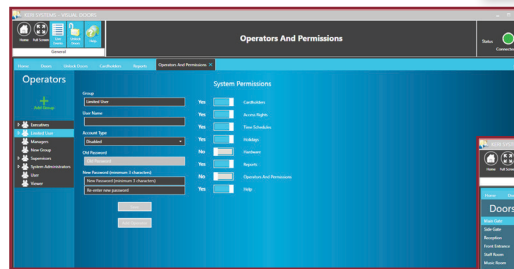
AXM SYSTEMS - VISUAL DOORS

Home Full Screen Edit Doors Unlock Doors Help

General

Operators And Permissions

Status

Connection

Home Doors Unlock Doors Cardholders Reports Operators And Permissions ×

Operators

Add Group

Executives

Limited User

Managers

New Group

Supervisors

System Administrators

User

Viewer

Group

Limited User

User Name

Account Type

Disabled

Old Password

Old Password

New Password (minimum 5 characters)

New Password (minimum 5 characters)

Re-enter new password

System Permissions

Yes Cardholders

Yes Access Rights

Yes Time Schedules

Yes Holidays

No Hardware

Yes Reports

No Operators And Permissions

Yes Help

AXM SYSTEMS

Home Full Screen

Home

Doors

Main Gate

Side Gate

Reception

Front Entrance

Staff Room

Music Room